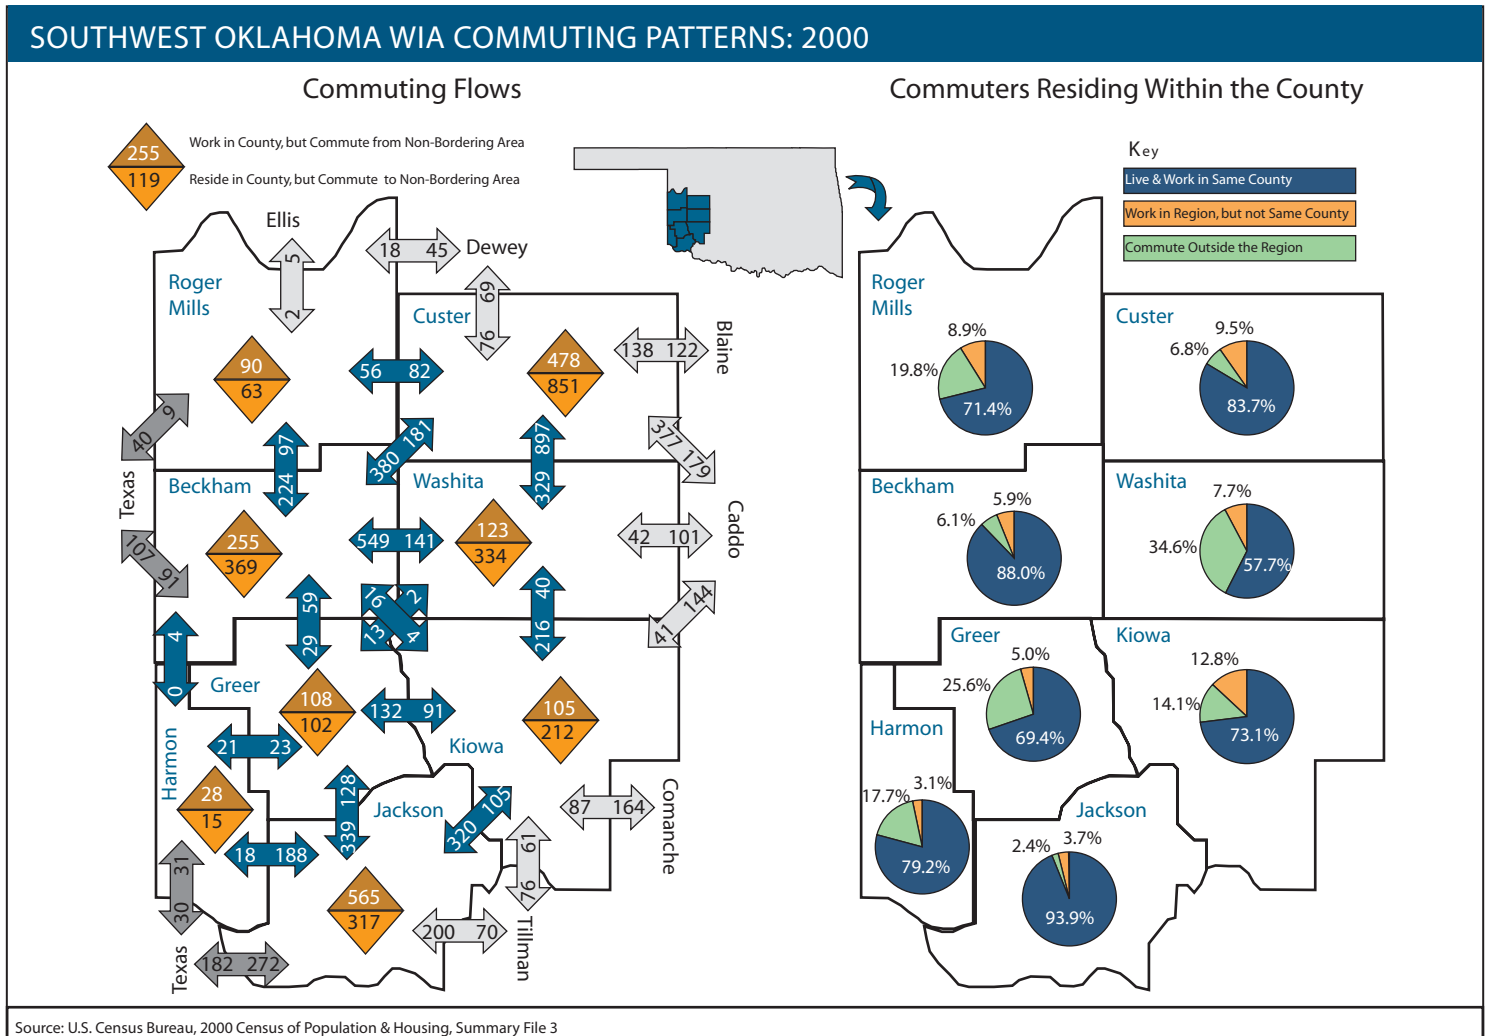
SOUTHWEST OKLAHOMA WIA COMMUTING PATTERNS: 2000

Commuting Flows

255
119
Work in County, but Commute from Non-Bordering Area
Reside in County, but Commute to Non-Bordering Area

Ellis
5
2
18 45 Dewey
Roger Mills
90
63
Custer
69
76
56 82
478
851
138 122 Blaine
40 6
377 179
97
224
380 181
897
329
Texas
Beckham
Washita
255
369
549 141
123
334
42 101 Caddo
107 91
59
29
16 2
15 4
40
216
41 144
4
0
Greer
108
102
132 91
105
212
Harmon
21 23
Kiowa
28
15
128
339
Jackson
320 105
87 164 Comanche
18 188
91
76
31
30
565
317
200 70 Tillman
Texas 182 272

Commuters Residing Within the County

Key
Live & Work in Same County
Work in Region, but not Same County
Commute Outside the Region

Roger Mills
8.9%
19.8%
71.4%
Custer
9.5%
6.8%
83.7%
Beckham
5.9%
6.1%
88.0%
Washita
7.7%
34.6%
57.7%
Greer
5.0%
25.6%
69.4%
Kiowa
12.8%
14.1%
73.1%
Harmon
3.1%
17.7%
79.2%
Jackson
2.4% 3.7%
93.9%

Source: U.S. Census Bureau, 2000 Census of Population & Housing, Summary File 3